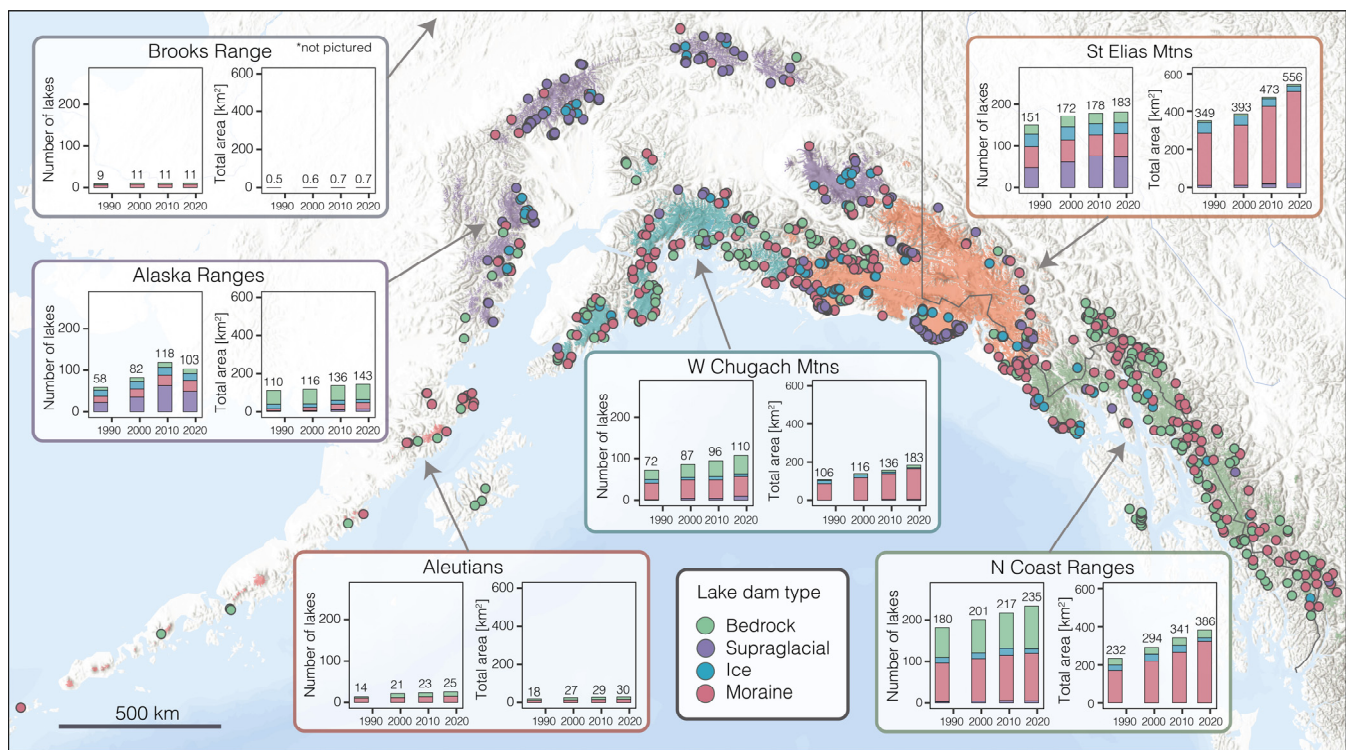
Brooks Range *not pictured

Number of lakes
200
100
0
9 11 11 11
1990 2000 2010 2020

Total area [km²]
600
400
200
0
0.5 0.6 0.7 0.7
1990 2000 2010 2020

St Elias Mtns

Number of lakes
200
100
0
151 172 178 183
1990 2000 2010 2020

Total area [km²]
600
400
200
0
349 393 473 556
1990 2000 2010 2020

Alaska Ranges

Number of lakes
200
100
0
58 82 118 103
1990 2000 2010 2020

Total area [km²]
600
400
200
0
110 116 136 143
1990 2000 2010 2020

W Chugach Mtns

Number of lakes
200
100
0
72 87 96 110
1990 2000 2010 2020

Total area [km²]
600
400
200
0
106 116 136 183
1990 2000 2010 2020

Aleutians

Number of lakes
200
100
0
14 21 23 25
1990 2000 2010 2020

Total area [km²]
600
400
200
0
18 27 29 30
1990 2000 2010 2020

Lake dam type
Bedrock
Supraglacial
Ice
Moraine

N Coast Ranges

Number of lakes
200
100
0
180 201 217 235
1990 2000 2010 2020

Total area [km²]
600
400
200
0
232 294 341 386
1990 2000 2010 2020

500 km